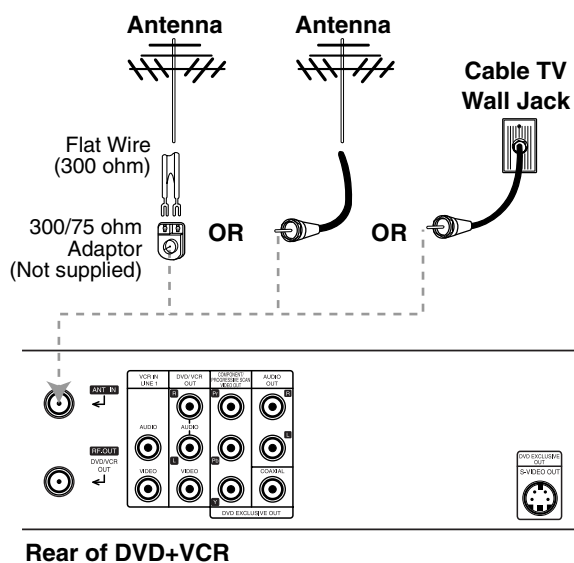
Antenna

Antenna

Cable TV Wall Jack

Flat Wire (300 ohm)

300/75 ohm Adaptor (Not supplied)

OR

OR

ANT. IN

RF.OUT DVD/VCR OUT

VCR IN LINE 1

AUDIO

VIDEO

DVD/VCR OUT

R

AUDIO

L

VIDEO

COMPONENT/ PROGRESSIVE SCAN VIDEO OUT

Y

AUDIO OUT

R

L

COAXIAL

DVD EXCLUSIVE OUT

DVD EXCLUSIVE OUT

S-VIDEO OUT

Rear of DVD+VCR